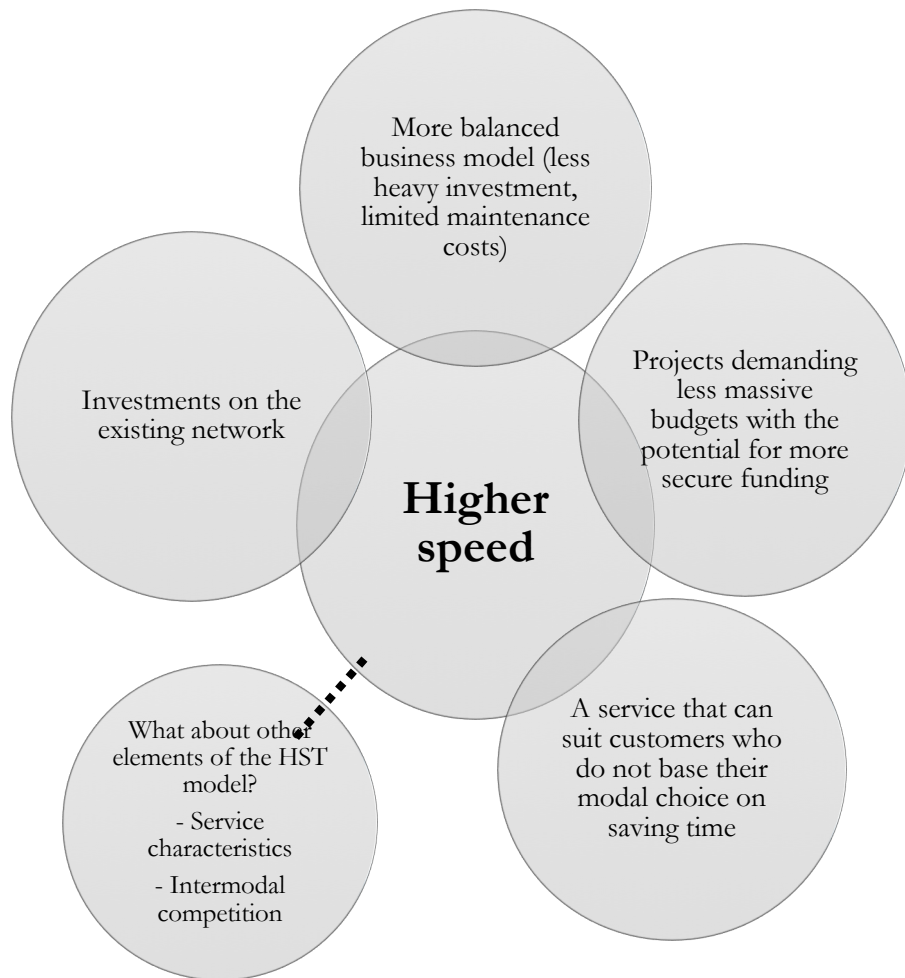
More balanced business model (less heavy investment, limited maintenance costs)

Investments on the existing network

Higher speed

Projects demanding less massive budgets with the potential for more secure funding

What about other elements of the HST model?

- Service characteristics

- Intermodal competition

A service that can suit customers who do not base their modal choice on saving time